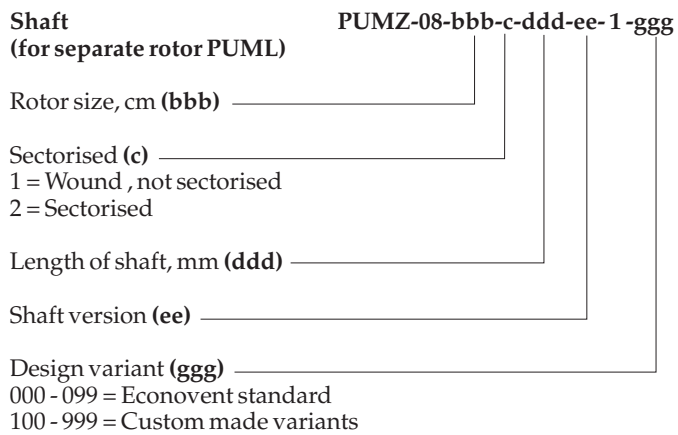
**Shaft**
**(for separate rotor PUML)**

**PUMZ-08-bbb-c-ddd-ee- 1 -ggg**

Rotor size, cm **(bbb)**

Sectorised **(c)**
1 = Wound , not sectorised
2 = Sectorised

Length of shaft, mm **(ddd)**

Shaft version **(ee)**

Design variant **(ggg)**
000 - 099 = Econovent standard
100 - 999 = Custom made variants